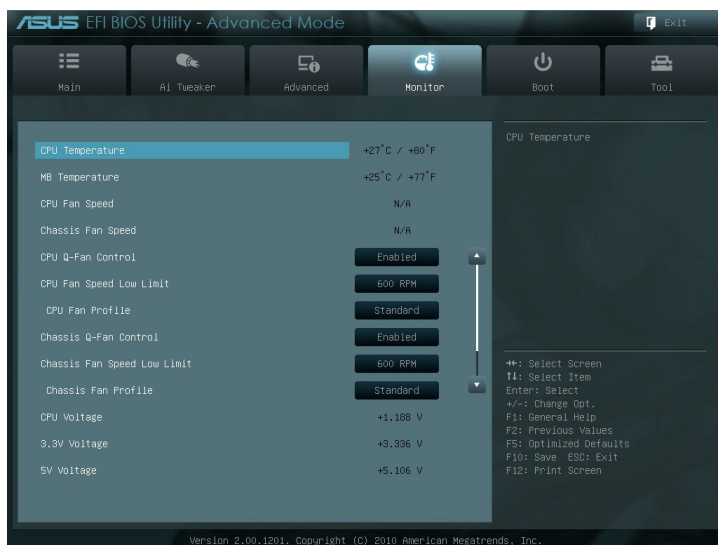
ASUS EFI BIOS Utility - Advanced Mode

Exit

Main

Ai Tweaker

Advanced

Monitor

Boot

Tool

| | |
|---|---|
| CPU Temperature | +27°C / +80°F |
| MB Temperature | +25°C / +77°F |
| CPU Fan Speed | N/A |
| Chassis Fan Speed | N/A |
| CPU Q-Fan Control | Enabled |
| CPU Fan Speed Low Limit | 600 RPM |
| CPU Fan Profile | Standard |
| Chassis Q-Fan Control | Enabled |
| Chassis Fan Speed Low Limit | 600 RPM |
| Chassis Fan Profile | Standard |
| CPU Voltage | +1.188 V |
| 3.3V Voltage | +3.336 V |
| 5V Voltage | +5.106 V |

CPU Temperature

→←: Select Screen
↑↓: Select Item
Enter: Select
+/-: Change Opt.
F1: General Help
F2: Previous Values
F5: Optimized Defaults
F10: Save ESC: Exit
F12: Print Screen

Version 2.00.1201. Copyright (C) 2010 American Megatrends, Inc.